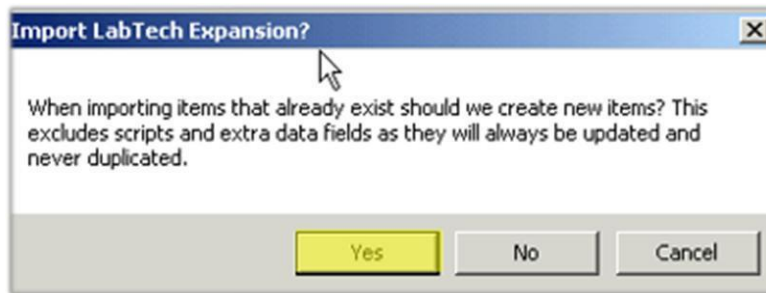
Import LabTech Expansion?

×

When importing items that already exist should we create new items? This excludes scripts and extra data fields as they will always be updated and never duplicated.

Yes No Cancel